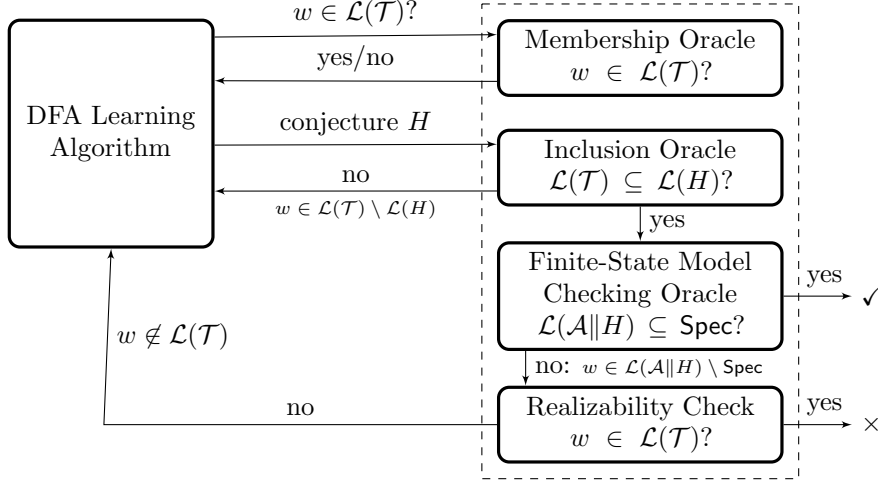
DFA Learning Algorithm

$w \in \mathcal{L}(\mathcal{T})$?

Membership Oracle $w \in \mathcal{L}(\mathcal{T})$?

yes/no

conjecture $H$

Inclusion Oracle $\mathcal{L}(\mathcal{T}) \subseteq \mathcal{L}(H)$?

no

$w \in \mathcal{L}(\mathcal{T}) \setminus \mathcal{L}(H)$

yes

Finite-State Model Checking Oracle $\mathcal{L}(\mathcal{A} \| H) \subseteq \mathsf{Spec}$?

yes

✓

$w \notin \mathcal{L}(\mathcal{T})$

no: $w \in \mathcal{L}(\mathcal{A} \| H) \setminus \mathsf{Spec}$

no

Realizability Check $w \in \mathcal{L}(\mathcal{T})$?

yes

×